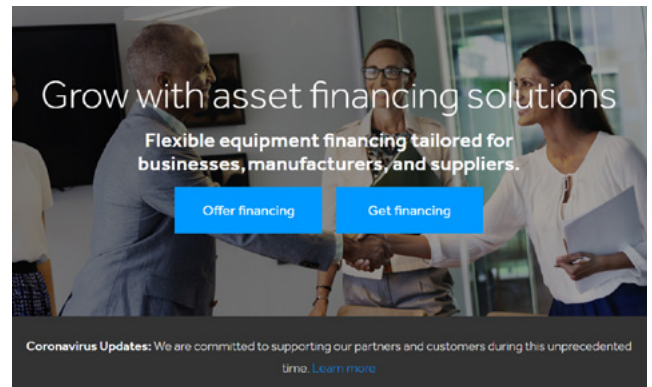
Grow with asset financing solutions

Flexible equipment financing tailored for businesses, manufacturers, and suppliers.

Offer financing

Get financing

Coronavirus Updates: We are committed to supporting our partners and customers during this unprecedented time. Learn more